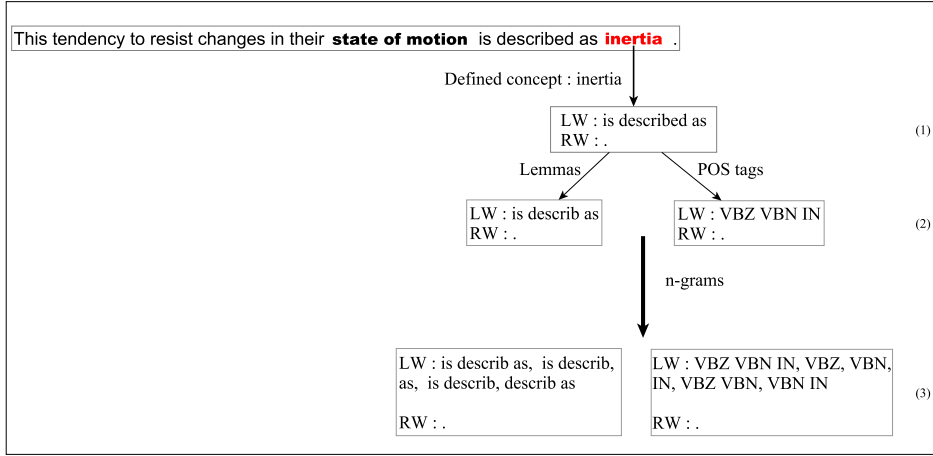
This tendency to resist changes in their **state of motion** is described as **inertia** .

Defined concept : inertia

LW : is described as
RW : .

(1)

Lemmas

POS tags

LW : is describ as
RW : .

LW : VBZ VBN IN
RW : .

(2)

n-grams

LW : is describ as, is describ, as, is describ, describ as

RW : .

LW : VBZ VBN IN, VBZ, VBN, IN, VBZ VBN, VBN IN

RW : .

(3)